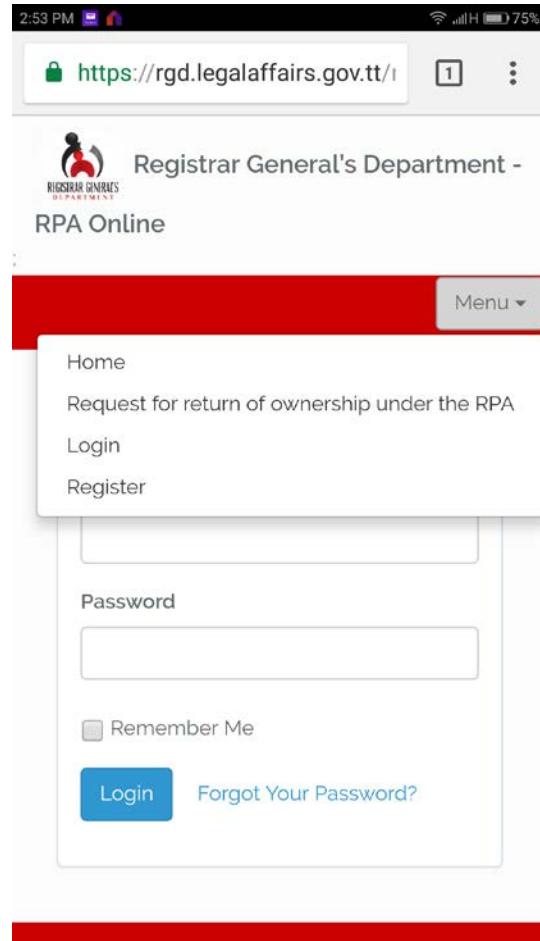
2:53 PM

H 75%

https://rgd.legalaffairs.gov.tt/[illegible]

1

REGISTRAR GENERAL'S DEPARTMENT

Registrar General's Department - RPA Online

Menu

Home

Request for return of ownership under the RPA

Login

Register

Password

Remember Me

Login

Forgot Your Password?